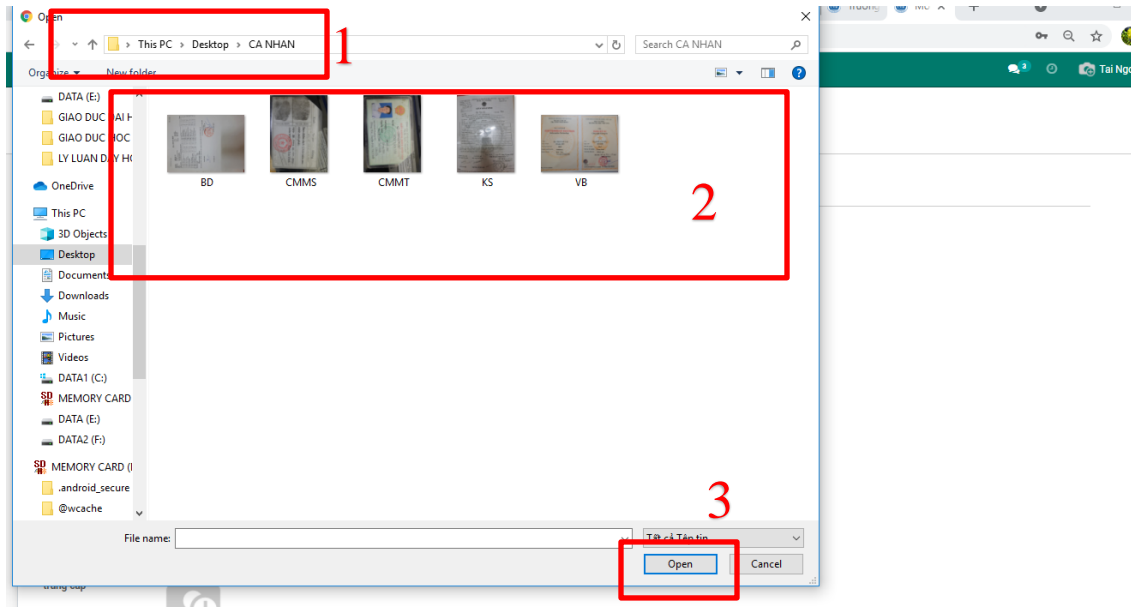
Open

This PC › Desktop › CA NHAN

Search CA NHAN

Organize ▾ New folder

1

DATA (E:)
GIAO DUC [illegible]
GIAO DUC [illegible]
LY LUAN D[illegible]
OneDrive
This PC
3D Objects
Desktop
Documents
Downloads
Music
Pictures
Videos
DATA1 (C:)
MEMORY CARD
DATA (E:)
DATA2 (F:)
MEMORY CARD (
.android_secure
@wcache

BD
CMMS
CMMT
KS
VB

2

3

File name:

Tất cả Tệp tin

Open
Cancel

Tai Ngo